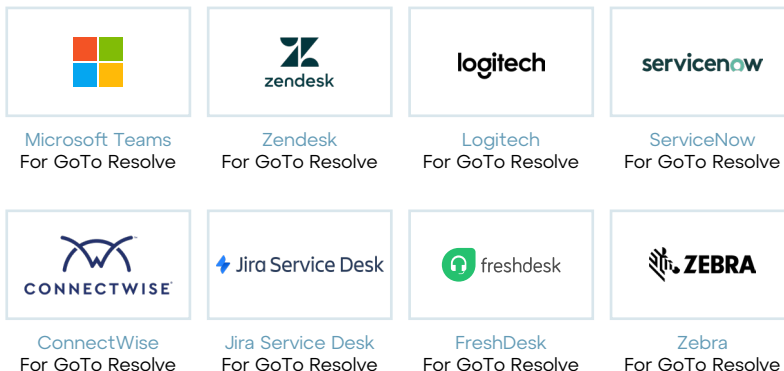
Microsoft Teams
For GoTo Resolve

zendesk

Zendesk
For GoTo Resolve

logitech

Logitech
For GoTo Resolve

servicenow

ServiceNow
For GoTo Resolve

CONNECTWISE

ConnectWise
For GoTo Resolve

Jira Service Desk

Jira Service Desk
For GoTo Resolve

freshdesk

FreshDesk
For GoTo Resolve

ZEBRA

Zebra
For GoTo Resolve